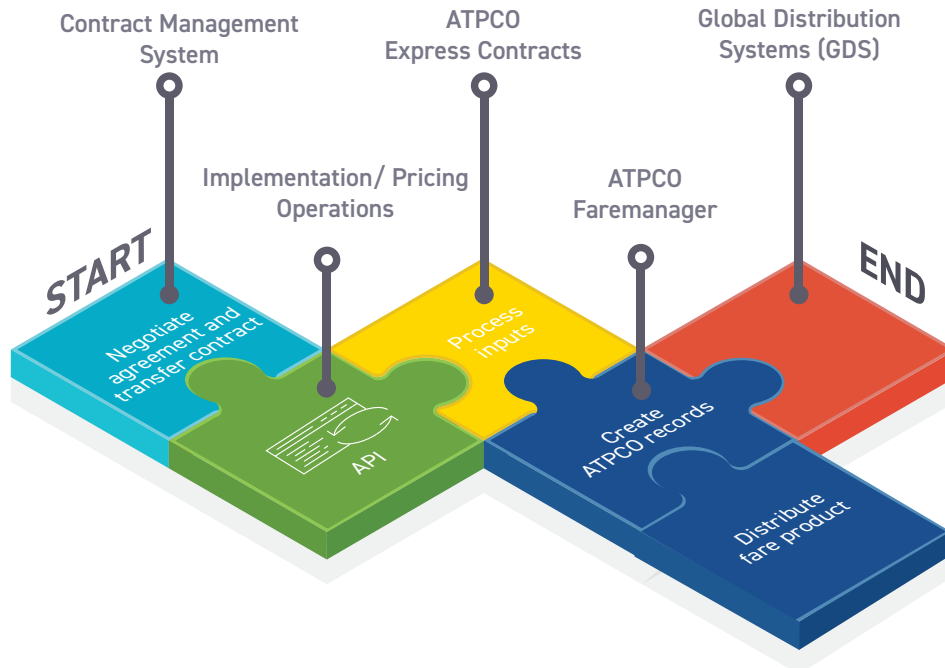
Contract Management System

ATPCO Express Contracts

Global Distribution Systems (GDS)

Implementation/ Pricing Operations

ATPCO Faremanager

START

END

Negotiate agreement and transfer contract

Process inputs

API

Create ATPCO records

Distribute fare product